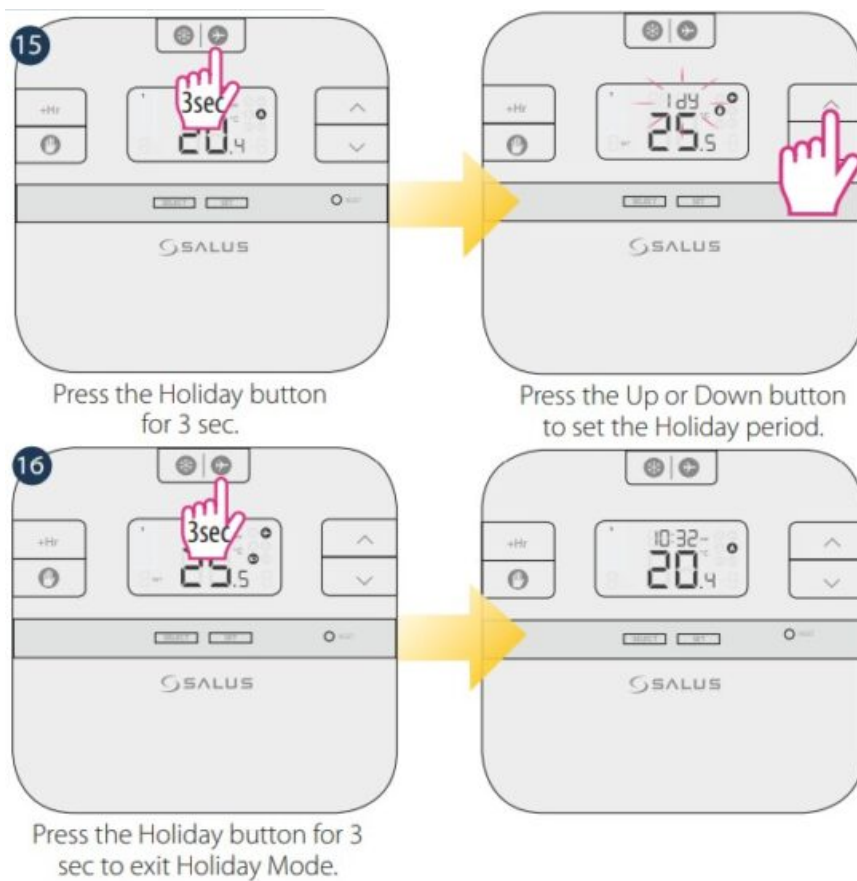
15

+Hr

3sec

20.4

SELECT SET

SALUS

Press the Holiday button for 3 sec.

+Hr

1dy

25.5

SELECT SET

SALUS

Press the Up or Down button to set the Holiday period.

16

+Hr

3sec

25.5

SELECT SET

SALUS

Press the Holiday button for 3 sec to exit Holiday Mode.

+Hr

10:32

20.4

SELECT SET

SALUS